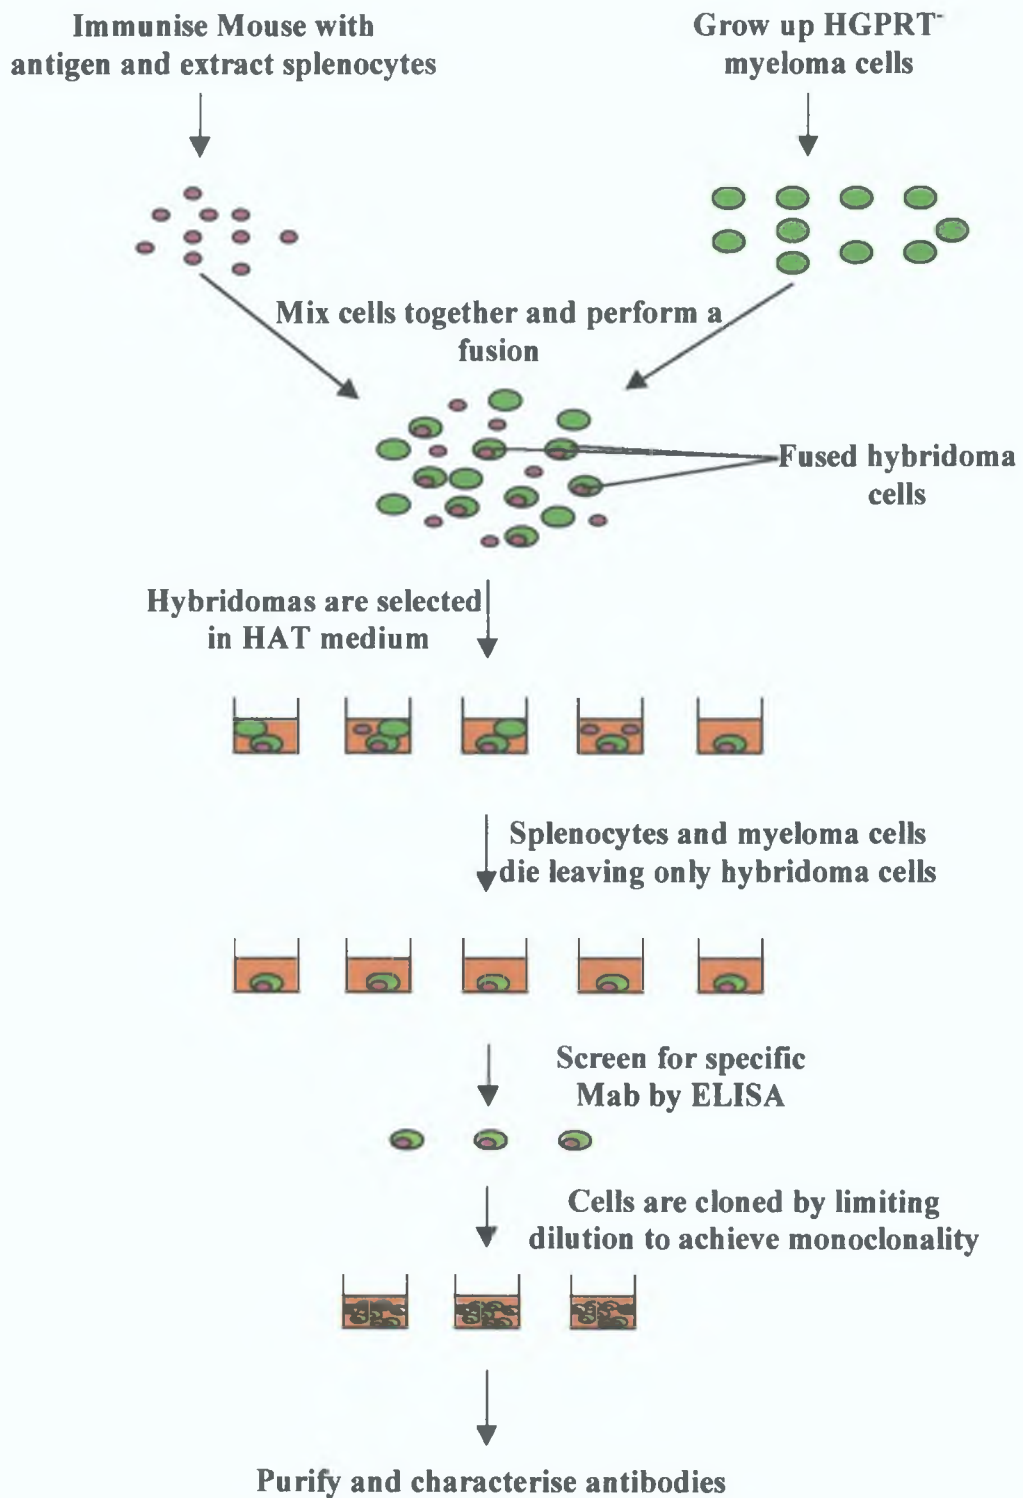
Immunise Mouse with antigen and extract splenocytes

Grow up HGPRT$^-$ myeloma cells

Mix cells together and perform a fusion

Fused hybridoma cells

Hybridomas are selected in HAT medium

Splenocytes and myeloma cells die leaving only hybridoma cells

Screen for specific Mab by ELISA

Cells are cloned by limiting dilution to achieve monoclonality

Purify and characterise antibodies